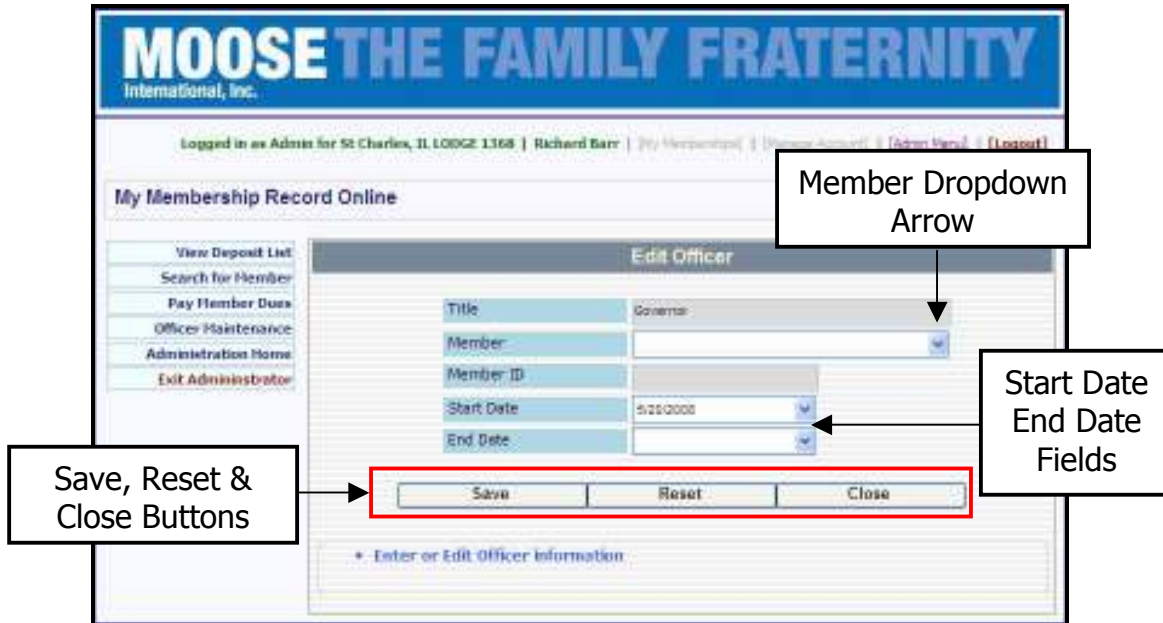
MOOSE THE FAMILY FRATERNITY
International, Inc.

Logged in as Admin for St Charles, IL LODGE 1368 | Richard Barr | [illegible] | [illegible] | [Admin Menu] | [Logout]

My Membership Record Online

Member Dropdown Arrow

View Deposit List
Search for Member
Pay Member Dues
Officer Maintenance
Administration Home
Exit Administrator

Edit Officer

Title Governor
Member
Member ID
Start Date 5/20/2008
End Date

Start Date End Date Fields

Save, Reset & Close Buttons

Save Reset Close

• Enter or Edit Officer Information